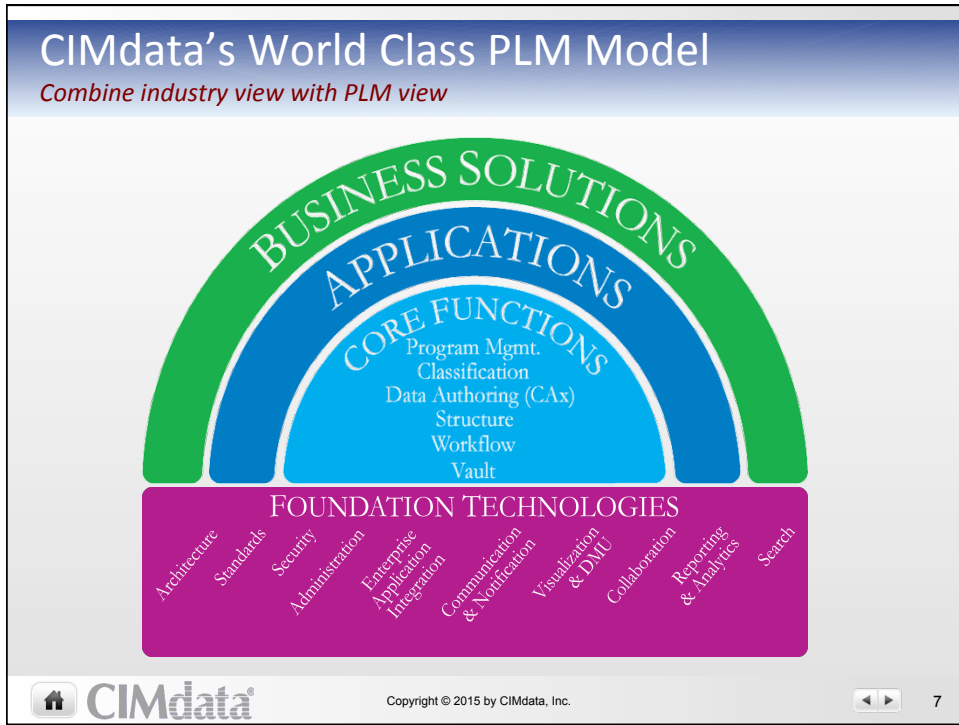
CIMdata's World Class PLM Model

Combine industry view with PLM view

BUSINESS SOLUTIONS

APPLICATIONS

CORE FUNCTIONS

Program Mgmt.
Classification
Data Authoring (CAx)
Structure
Workflow
Vault

FOUNDATION TECHNOLOGIES

Architecture
Standards
Security
Administration
Enterprise Application Integration
Communication & Notification
Visualization & DMU
Collaboration
Reporting & Analytics
Search

CIMdata

Copyright © 2015 by CIMdata, Inc.

7